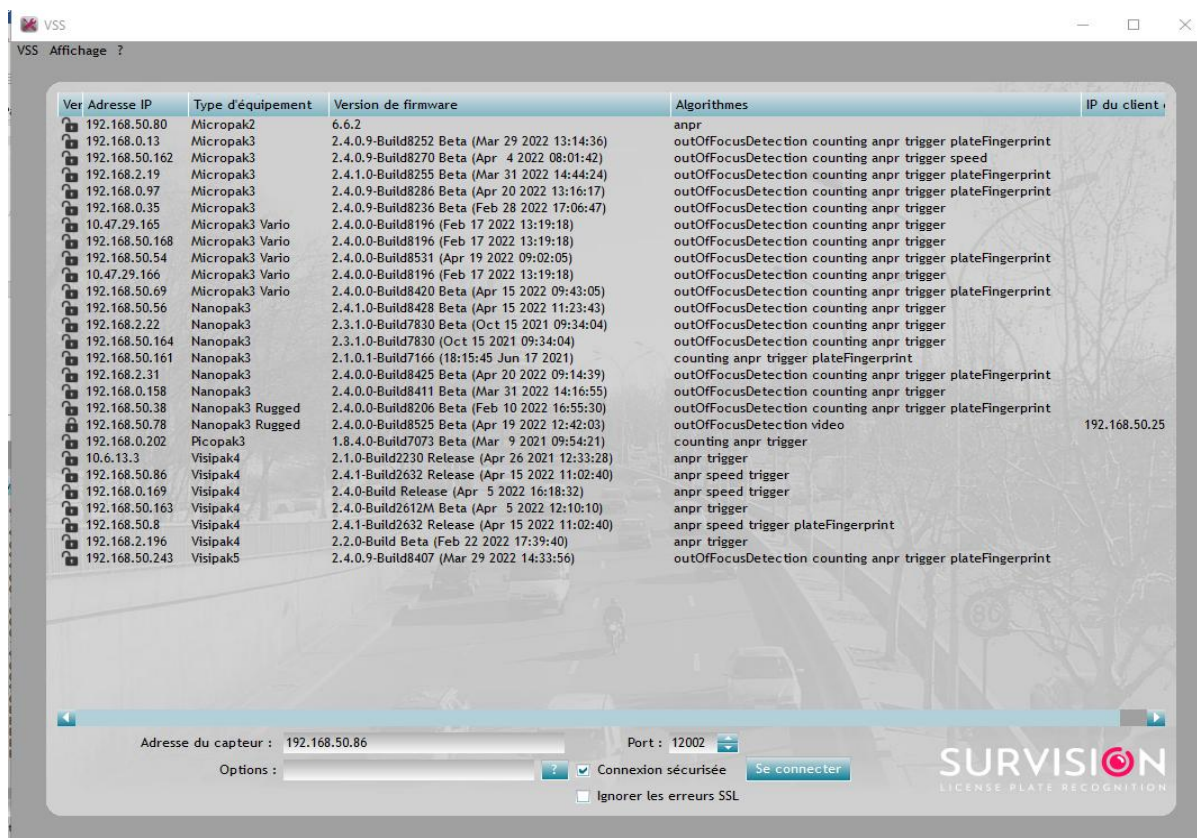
VSS

VSS Affichage ?

| Ver | Adresse IP | Type d'équipement | Version de firmware | Algorithmes | IP du client |
|---|---|---|---|---|---|
| | 192.168.50.80 | Micropak2 | 6.6.2 | anpr | |
| | 192.168.0.13 | Micropak3 | 2.4.0.9-Build8252 Beta (Mar 29 2022 13:14:36) | outOfFocusDetection counting anpr trigger plateFingerprint | |
| | 192.168.50.162 | Micropak3 | 2.4.0.9-Build8270 Beta (Apr 4 2022 08:01:42) | outOfFocusDetection counting anpr trigger speed | |
| | 192.168.2.19 | Micropak3 | 2.4.1.0-Build8255 Beta (Mar 31 2022 14:44:24) | outOfFocusDetection counting anpr trigger plateFingerprint | |
| | 192.168.0.97 | Micropak3 | 2.4.0.9-Build8286 Beta (Apr 20 2022 13:16:17) | outOfFocusDetection counting anpr trigger plateFingerprint | |
| | 192.168.0.35 | Micropak3 | 2.4.0.9-Build8236 Beta (Feb 28 2022 17:06:47) | outOfFocusDetection counting anpr trigger | |
| | 10.47.29.165 | Micropak3 Vario | 2.4.0.0-Build8196 (Feb 17 2022 13:19:18) | outOfFocusDetection counting anpr trigger | |
| | 192.168.50.168 | Micropak3 Vario | 2.4.0.0-Build8196 (Feb 17 2022 13:19:18) | outOfFocusDetection counting anpr trigger | |
| | 192.168.50.54 | Micropak3 Vario | 2.4.0.0-Build8531 (Apr 19 2022 09:02:05) | outOfFocusDetection counting anpr trigger plateFingerprint | |
| | 10.47.29.166 | Micropak3 Vario | 2.4.0.0-Build8196 (Feb 17 2022 13:19:18) | outOfFocusDetection counting anpr trigger | |
| | 192.168.50.69 | Micropak3 Vario | 2.4.0.0-Build8420 Beta (Apr 15 2022 09:43:05) | outOfFocusDetection counting anpr trigger plateFingerprint | |
| | 192.168.50.56 | Nanopak3 | 2.4.1.0-Build8428 Beta (Apr 15 2022 11:23:43) | outOfFocusDetection counting anpr trigger | |
| | 192.168.2.22 | Nanopak3 | 2.3.1.0-Build7830 Beta (Oct 15 2021 09:34:04) | outOfFocusDetection counting anpr trigger | |
| | 192.168.50.160 | Nanopak3 | 2.3.1.0-Build7830 (Oct 15 2021 09:34:04) | outOfFocusDetection counting anpr trigger | |
| | 192.168.50.161 | Nanopak3 | 2.1.0.1-Build7166 (18:15:45 Jun 17 2021) | counting anpr trigger plateFingerprint | |
| | 192.168.2.31 | Nanopak3 | 2.4.0.0-Build8425 Beta (Apr 20 2022 09:14:39) | outOfFocusDetection counting anpr trigger plateFingerprint | |
| | 192.168.0.158 | Nanopak3 | 2.4.0.0-Build8411 Beta (Mar 31 2022 14:16:55) | outOfFocusDetection counting anpr trigger | |
| | 192.168.50.38 | Nanopak3 Rugged | 2.4.0.0-Build8206 Beta (Feb 10 2022 16:55:30) | outOfFocusDetection counting anpr trigger plateFingerprint | |
| | 192.168.50.78 | Nanopak3 Rugged | 2.4.0.0-Build8525 Beta (Apr 19 2022 12:42:03) | outOfFocusDetection video | 192.168.50.25 |
| | 192.168.0.202 | Picopak3 | 1.8.4.0-Build7073 Beta (Mar 9 2021 09:54:21) | counting anpr trigger | |
| | 10.6.13.3 | Visipak4 | 2.1.0-Build2230 Release (Apr 26 2021 12:33:28) | anpr trigger | |
| | 192.168.50.86 | Visipak4 | 2.4.1-Build2632 Release (Apr 15 2022 11:02:40) | anpr speed trigger | |
| | 192.168.0.169 | Visipak4 | 2.4.0-Build Release (Apr 5 2022 16:18:32) | anpr speed trigger | |
| | 192.168.50.163 | Visipak4 | 2.4.0-Build2612M Beta (Apr 5 2022 12:10:10) | anpr trigger | |
| | 192.168.50.8 | Visipak4 | 2.4.1-Build2632 Release (Apr 15 2022 11:02:40) | anpr speed trigger plateFingerprint | |
| | 192.168.2.196 | Visipak4 | 2.2.0-Build Beta (Feb 22 2022 17:39:40) | anpr trigger | |
| | 192.168.50.243 | Visipak5 | 2.4.0.9-Build8407 (Mar 29 2022 14:33:56) | outOfFocusDetection counting anpr trigger plateFingerprint | |

Adresse du capteur : 192.168.50.86
Port : 12002
Options :
?
Connexion sécurisée
Se connecter
Ignorer les erreurs SSL

SURVISION
LICENSE PLATE RECOGNITION